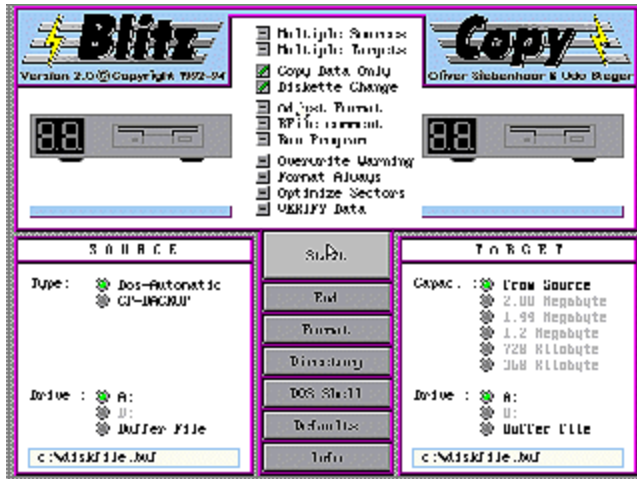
Blitz
Version 2.0 © Copyright 1992-94

Copy
Oliver Siebenhaar & Udo Rieger

Multiple Sources
Multiple Targets
Copy Data Only
Diskette Change
Adjust Format
BPIF command
Run Program
Overwrite Warning
Format Always
Optimize Sectors
VERIFY Data

SOURCE

Type : Dos-Automatic
CP-BACKUP

Drive : A:
B:
Buffer File

c:\diskfile.buf

Start
End
Format
Directory
DOS Shell
Defaults
Info

TARGET

Capac. : From Source
2.88 Megabyte
1.44 Megabyte
1.2 Megabyte
720 Kilobyte
360 Kilobyte

Drive : A:
B:
Buffer File

c:\diskfile.buf